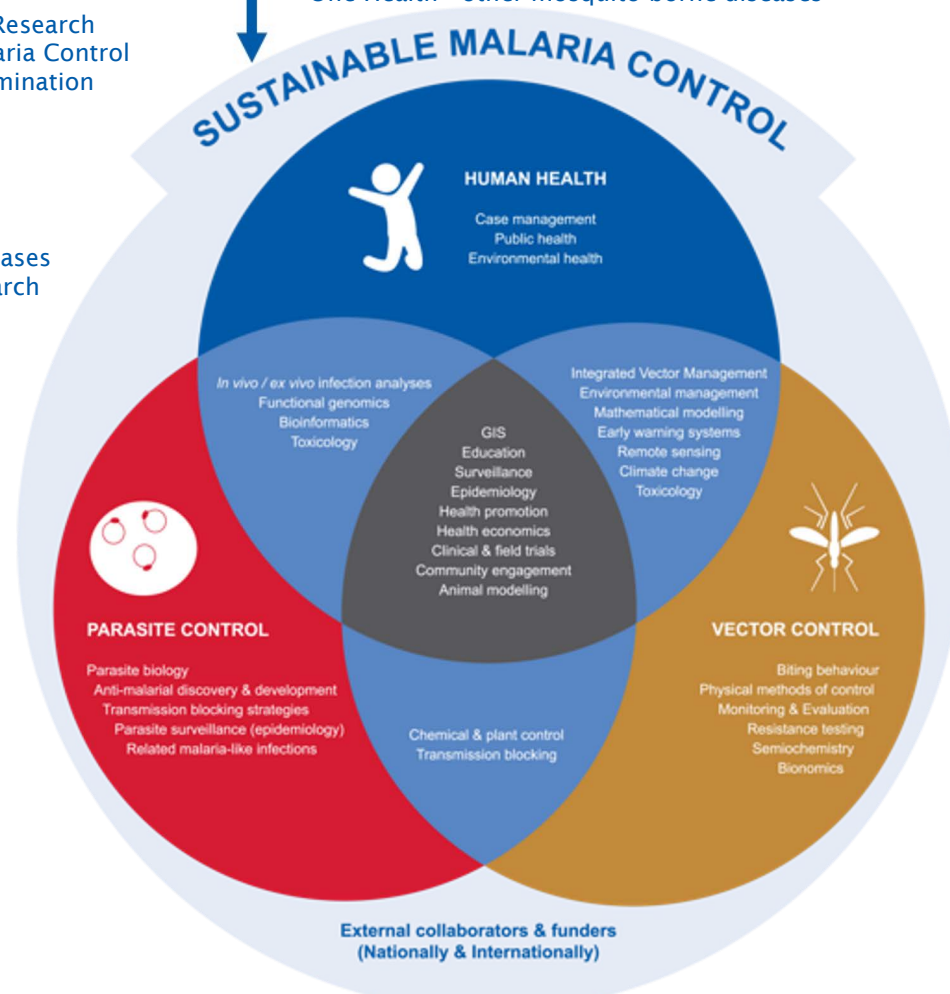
Research
aria Control
mination

ases
arch

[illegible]

SUSTAINABLE MALARIA CONTROL

HUMAN HEALTH

Case management
Public health
Environmental health

In vivo / ex vivo infection analyses
Functional genomics
Bioinformatics
Toxicology

Integrated Vector Management
Environmental management
Mathematical modelling
Early warning systems
Remote sensing
Climate change
Toxicology

GIS
Education
Surveillance
Epidemiology
Health promotion
Health economics
Clinical & field trials
Community engagement
Animal modelling

PARASITE CONTROL

Parasite biology
Anti-malarial discovery & development
Transmission blocking strategies
Parasite surveillance (epidemiology)
Related malaria-like infections

Chemical & plant control
Transmission blocking

VECTOR CONTROL

Biting behaviour
Physical methods of control
Monitoring & Evaluation
Resistance testing
Semiochemistry
Bionomics

External collaborators & funders
(Nationally & Internationally)